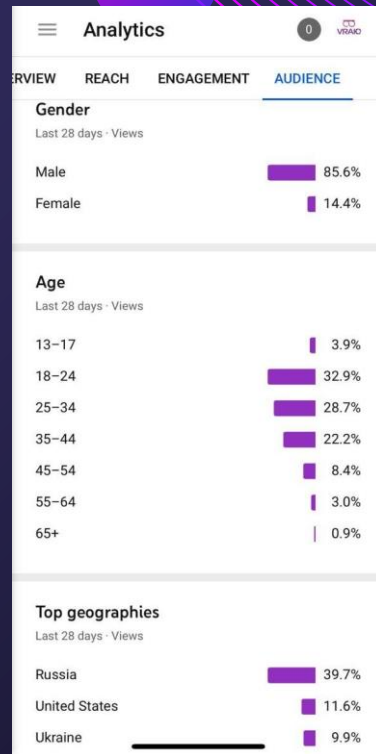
Analytics

0

VRAIO

ERVIEW REACH ENGAGEMENT AUDIENCE

Gender
Last 28 days · Views

Male 85.6%
Female 14.4%

Age
Last 28 days · Views

13–17 3.9%
18–24 32.9%
25–34 28.7%
35–44 22.2%
45–54 8.4%
55–64 3.0%
65+ 0.9%

Top geographies
Last 28 days · Views

Russia 39.7%
United States 11.6%
Ukraine 9.9%